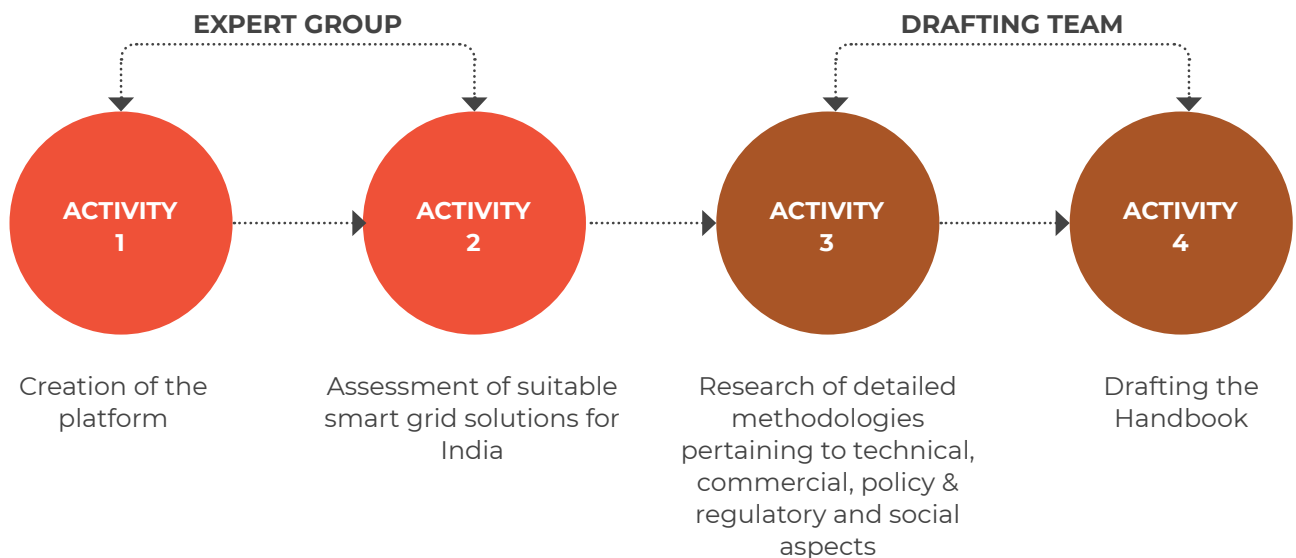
EXPERT GROUP

DRAFTING TEAM

ACTIVITY 1

ACTIVITY 2

ACTIVITY 3

ACTIVITY 4

Creation of the platform

Assessment of suitable smart grid solutions for India

Research of detailed methodologies pertaining to technical, commercial, policy & regulatory and social aspects

Drafting the Handbook